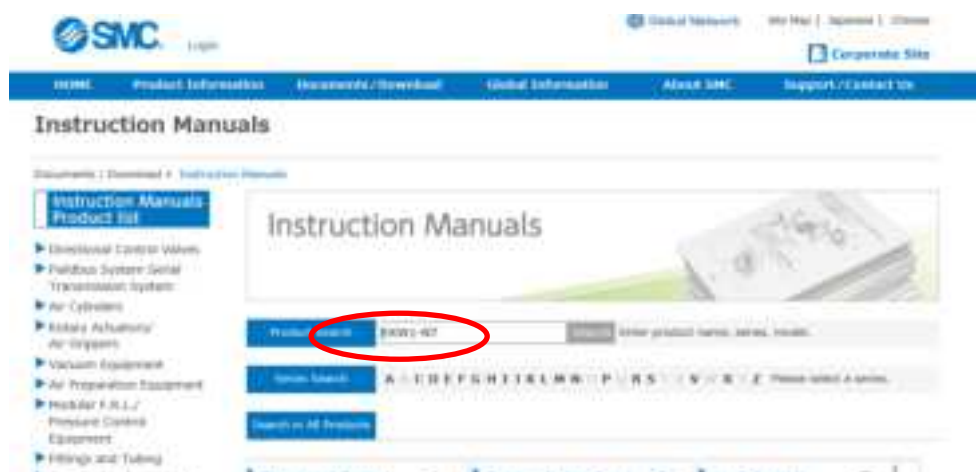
SMC Login

Global Network | Site Map | Japanese | Chinese

Corporate Site

HOME | Product Information | Documents/Download | Global Information | About SMC | Support/Contact Us

Instruction Manuals

Documents / Download > Instruction Manuals

Instruction Manuals Product list

▶ Directional Control Valves
▶ Fieldbus System Serial Transmission System
▶ Air Cylinders
▶ Rotary Actuators/ Air Grippers
▶ Vacuum Equipment
▶ Air Preparation Equipment
▶ Modular F.R.L./ Pressure Control Equipment
▶ Fittings and Tubing

Instruction Manuals

Product Search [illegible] Search Enter product name, series, model.

Series Search A · C D E F G H I J K L M N · P · R S · · V · X · Z Please select a series.

Search in All Products